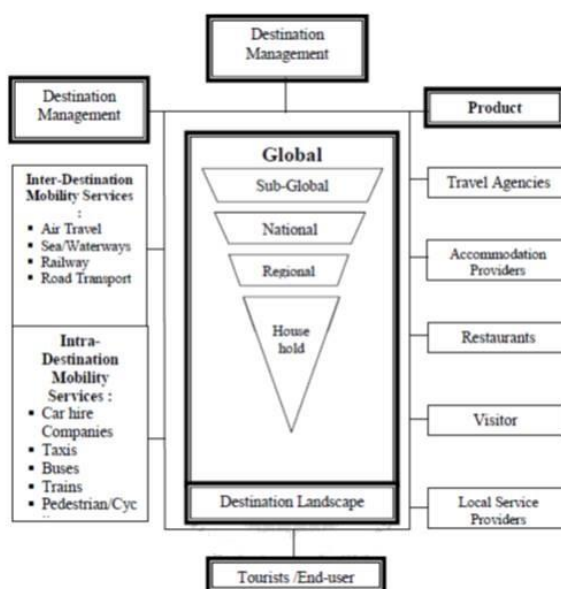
Destination Management

Destination Management

Product

Global

Sub-Global

National

Regional

House hold

Destination Landscape

Inter-Destination Mobility Services :
- Air Travel
- Sea/Waterways
- Railway
- Road Transport

Intra-Destination Mobility Services :
- Car hire Companies
- Taxis
- Buses
- Trains
- Pedestrian/Cyc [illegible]

Travel Agencies

Accommodation Providers

Restaurants

Visitor

Local Service Providers

Tourists /End-user